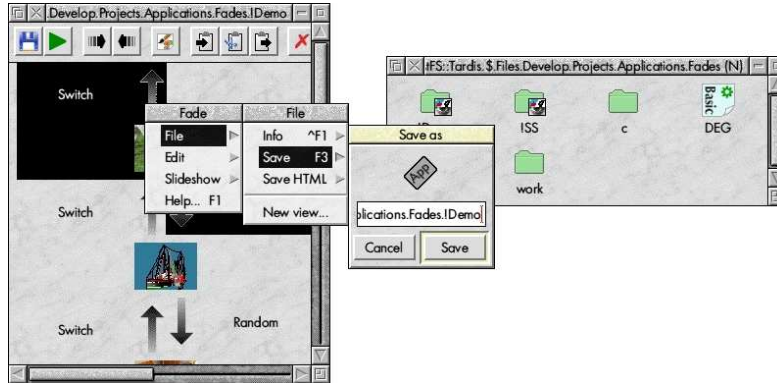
Develop.Projects.Applications.Fades.!Demo

Switch

Fade
File
Edit
Slideshow
Help... F1

File
Info ^F1
Save F3
Save HTML
New view...

Save as
App
plications.Fades.!Demo
Cancel
Save

Switch

Switch

Random

IFS::Tardis.$.Files.Develop.Projects.Applications.Fades (N)

ISS
c
Basic
DEG
work